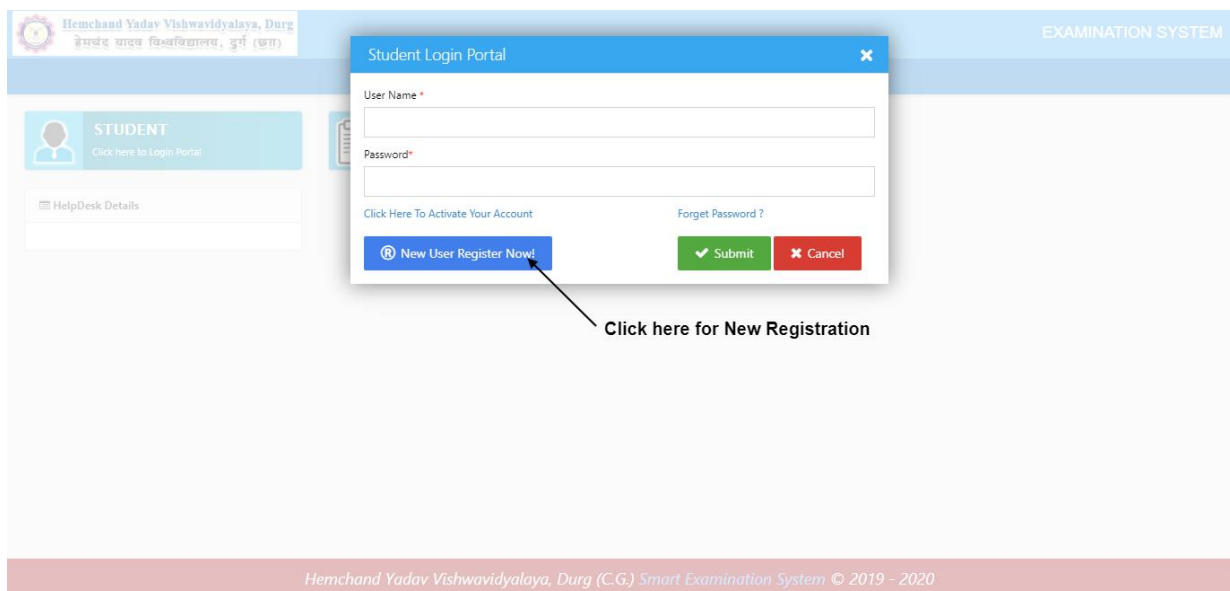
Hemchand Yadav Vishwavidyalaya, Durg
हेमचंद यादव विश्वविद्यालय, दुर्ग (छत्त)

EXAMINATION SYSTEM

STUDENT
Click here to Login Portal

HelpDesk Details

Student Login Portal

User Name *

Password*

Click Here To Activate Your Account

Forget Password ?

New User Register Now!

Submit

Cancel

Click here for New Registration

Hemchand Yadav Vishwavidyalaya, Durg (C.G.) Smart Examination System © 2019 - 2020